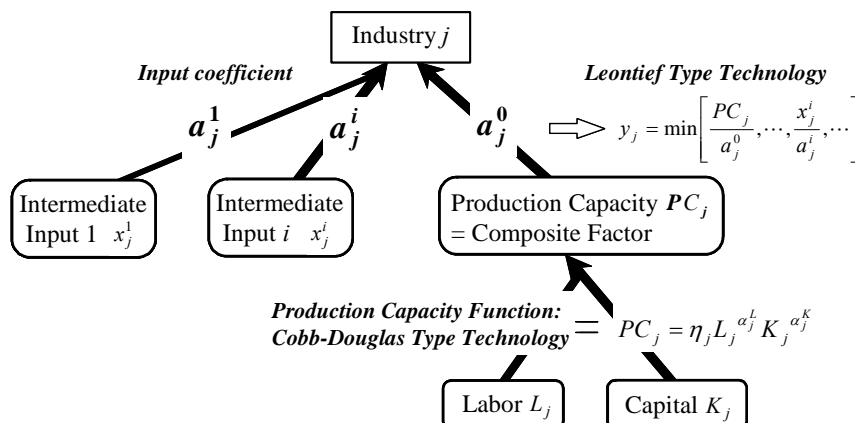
Industry $j$

*Input coefficient*

*Leontief Type Technology*

$a_j^1$

$a_j^i$

$a_j^0$

$y_j = \min\left[\frac{PC_j}{a_j^0},\cdots,\frac{x_j^i}{a_j^i},\cdots\right]$

Intermediate Input 1 $x_j^1$

Intermediate Input $i$ $x_j^i$

Production Capacity $PC_j$ = Composite Factor

*Production Capacity Function: Cobb-Douglas Type Technology* = $PC_j = \eta_j L_j^{\alpha_j^L} K_j^{\alpha_j^K}$

Labor $L_j$

Capital $K_j$